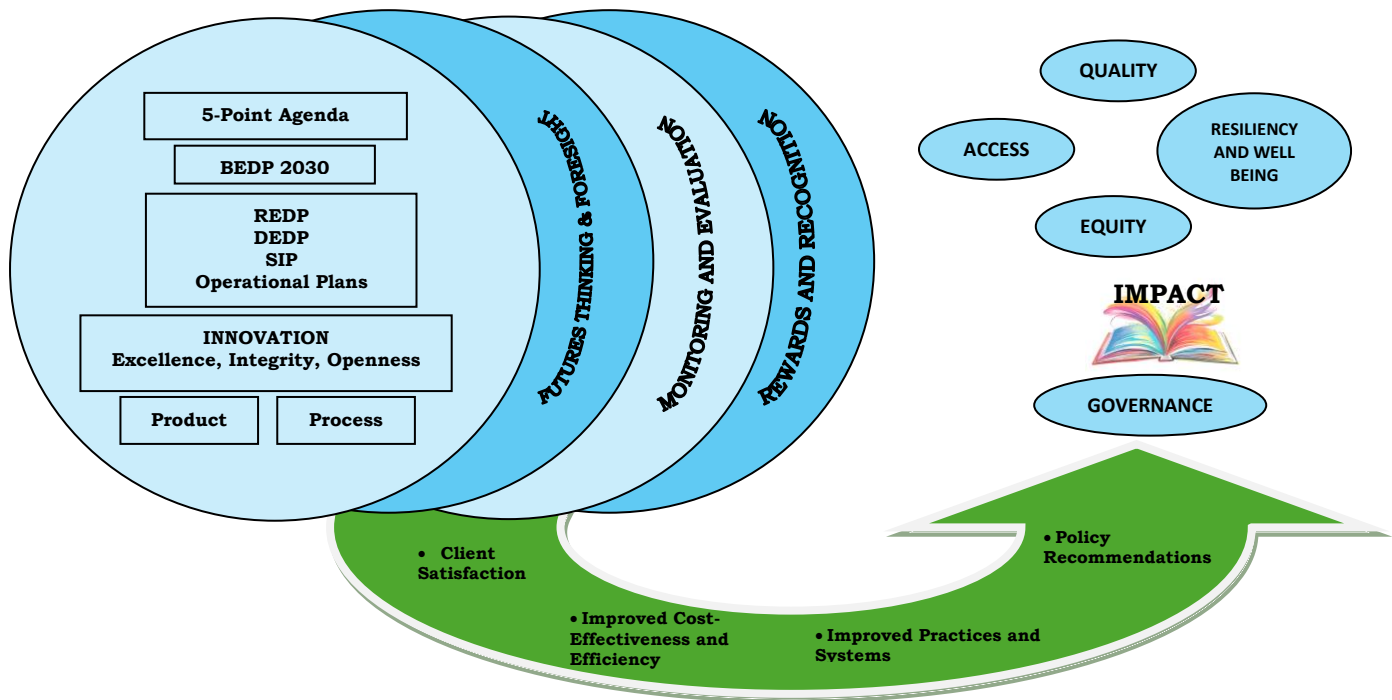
5-Point Agenda

BEDP 2030

REDP
DEDP
SIP
Operational Plans

INNOVATION
Excellence, Integrity, Openness

Product

Process

FUTURES THINKING & FORESIGHT

MONITORING AND EVALUATION

REWARDS AND RECOGNITION

QUALITY

ACCESS

RESILIENCY AND WELL BEING

EQUITY

IMPACT

GOVERNANCE

• Client Satisfaction

• Improved Cost-Effectiveness and Efficiency

• Improved Practices and Systems

• Policy Recommendations